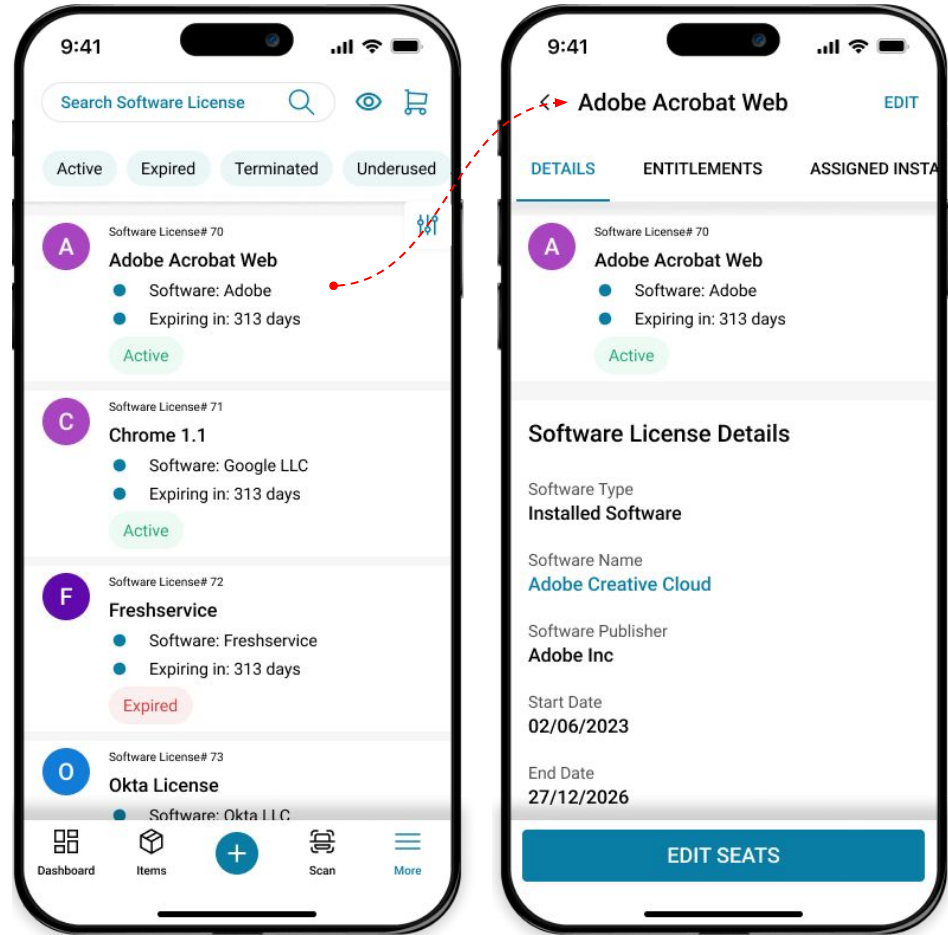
9:41

Search Software License

Active Expired Terminated Underused

A
Software License# 70
Adobe Acrobat Web
Software: Adobe
Expiring in: 313 days
Active

C
Software License# 71
Chrome 1.1
Software: Google LLC
Expiring in: 313 days
Active

F
Software License# 72
Freshservice
Software: Freshservice
Expiring in: 313 days
Expired

O
Software License# 73
Okta License
Software: Okta LLC

Dashboard Items + Scan More

9:41

Adobe Acrobat Web EDIT

DETAILS ENTITLEMENTS ASSIGNED INSTA

A
Software License# 70
Adobe Acrobat Web
Software: Adobe
Expiring in: 313 days
Active

Software License Details

Software Type
Installed Software

Software Name
Adobe Creative Cloud

Software Publisher
Adobe Inc

Start Date
02/06/2023

End Date
27/12/2026

EDIT SEATS